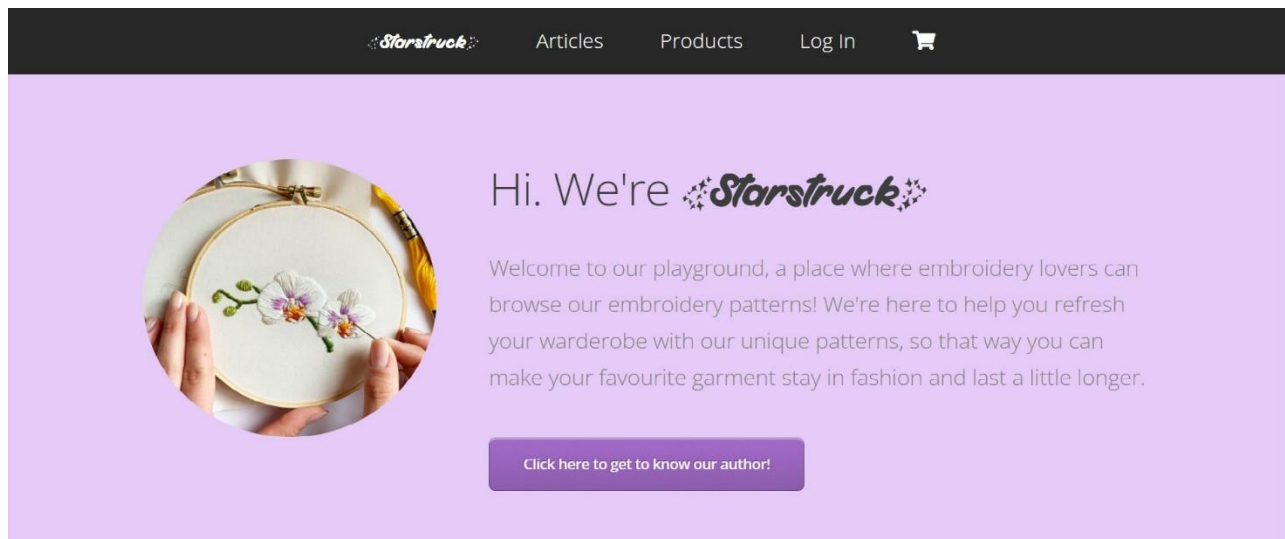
Starstruck Articles Products Log In

Hi. We're Starstruck

Welcome to our playground, a place where embroidery lovers can browse our embroidery patterns! We're here to help you refresh your warderobe with our unique patterns, so that way you can make your favourite garment stay in fashion and last a little longer.

Click here to get to know our author!